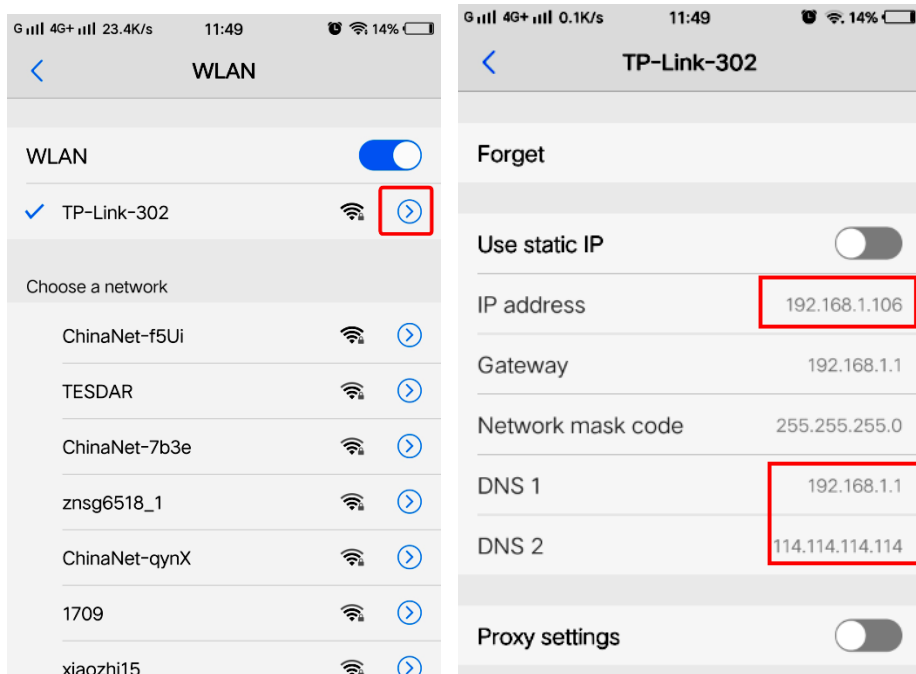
G 4G+ 23.4K/s 11:49 14%

WLAN

WLAN

TP-Link-302

Choose a network

ChinaNet-f5Ui

TESDAR

ChinaNet-7b3e

znsg6518_1

ChinaNet-qynX

1709

xiaozhi15

G 4G+ 0.1K/s 11:49 14%

TP-Link-302

Forget

Use static IP

IP address 192.168.1.106

Gateway 192.168.1.1

Network mask code 255.255.255.0

DNS 1 192.168.1.1

DNS 2 114.114.114.114

Proxy settings